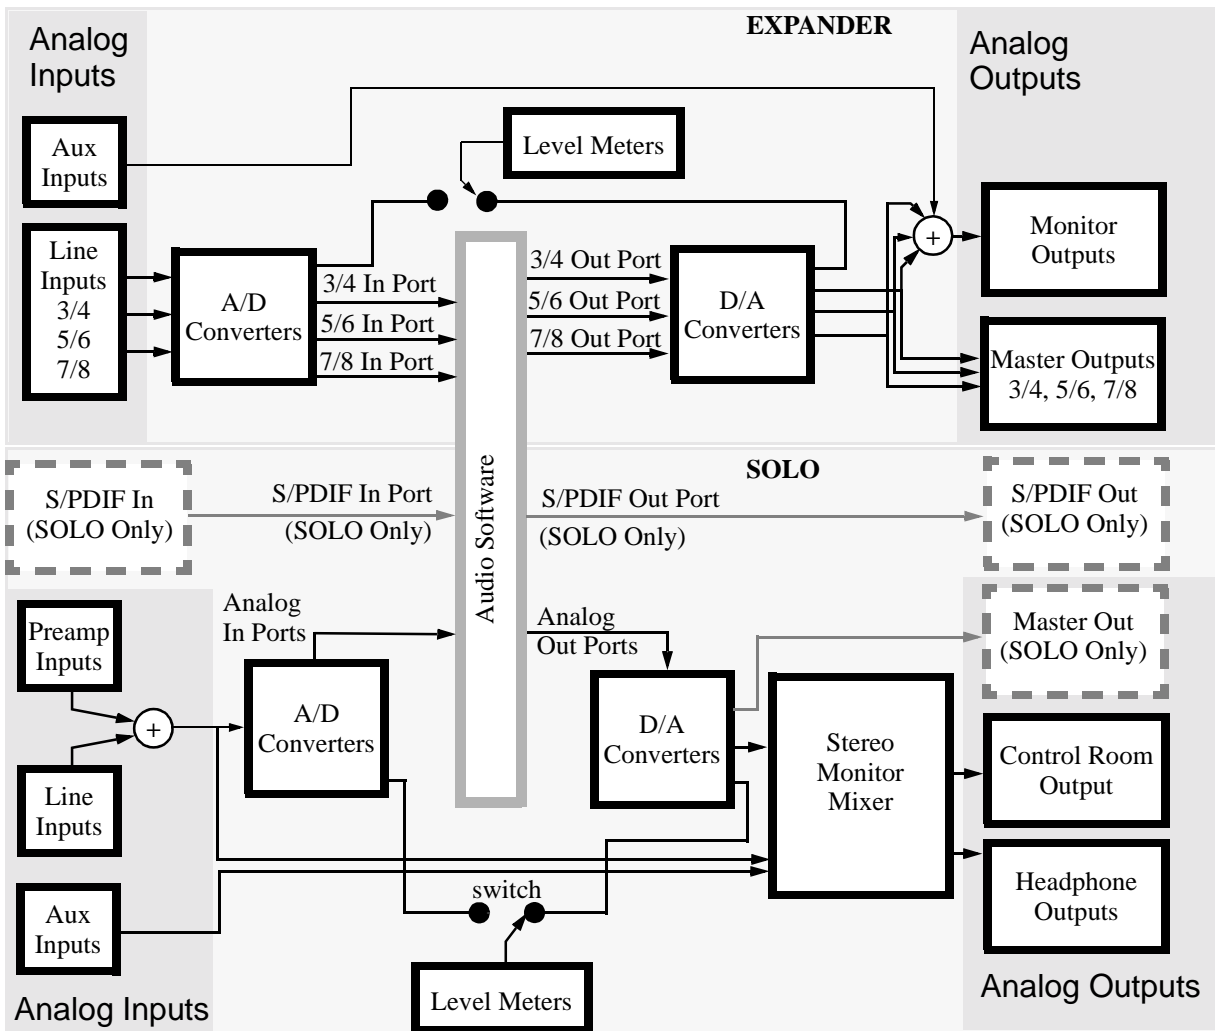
Analog Inputs

EXPANDER

Analog Outputs

Aux Inputs

Level Meters

Line Inputs 3/4 5/6 7/8

A/D Converters

3/4 In Port

5/6 In Port

7/8 In Port

3/4 Out Port

5/6 Out Port

7/8 Out Port

D/A Converters

+

Monitor Outputs

Master Outputs 3/4, 5/6, 7/8

Audio Software

SOLO

S/PDIF In (SOLO Only)

S/PDIF In Port (SOLO Only)

S/PDIF Out Port (SOLO Only)

S/PDIF Out (SOLO Only)

Analog In Ports

Analog Out Ports

Master Out (SOLO Only)

Preamp Inputs

+

Line Inputs

A/D Converters

D/A Converters

Stereo Monitor Mixer

Control Room Output

Headphone Outputs

Aux Inputs

switch

Level Meters

Analog Inputs

Analog Outputs